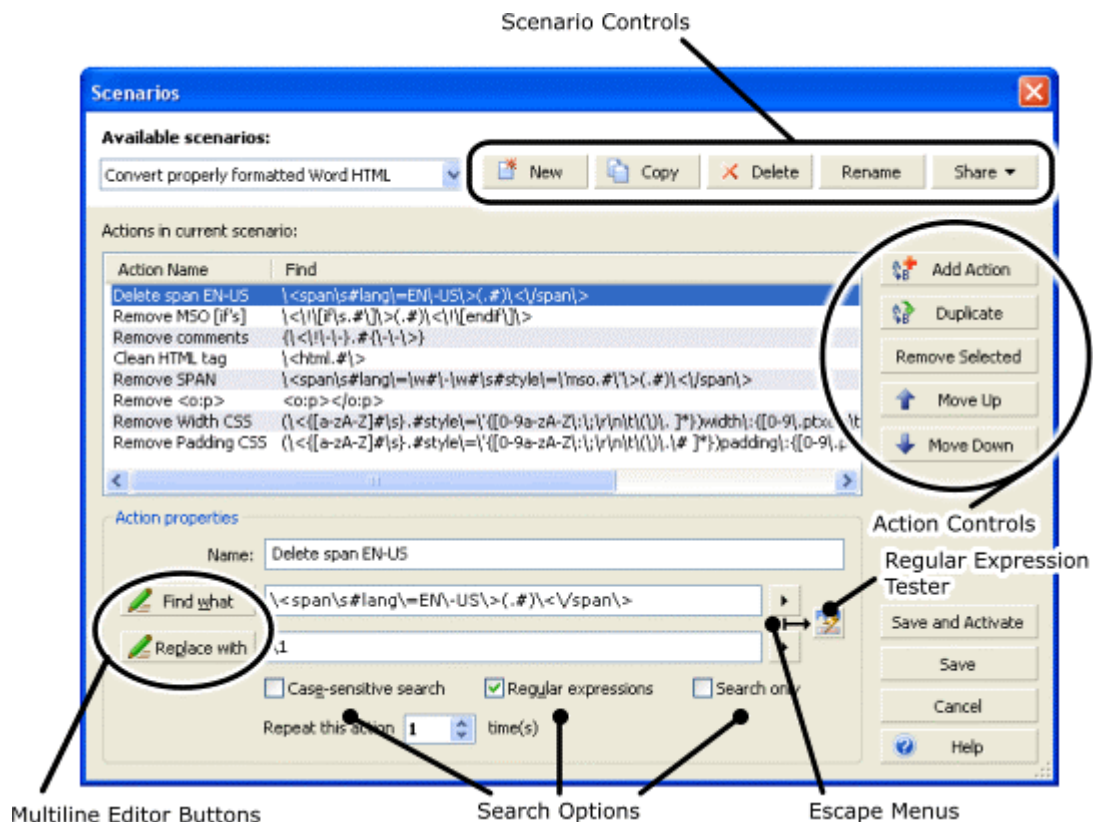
Scenario Controls

Scenarios

Available scenarios:

Convert properly formatted Word HTML

New Copy Delete Rename Share

Actions in current scenario:

| Action Name | Find |
|---|---|
| Delete span EN-US | \<span\s#lang\=EN\-US\>(.#)\<\/span\> |
| Remove MSO [if's] | \<\!\[if\s.#\]\>(.#)\<\!\[endif\]\> |
| Remove comments | {\<\!\-\-}.#{\-\-\>} |
| Clean HTML tag | \<html.#\> |
| Remove SPAN | \<span\s#lang\=\w#\-\w#\s#style\=\'mso.#\'\>(.#)\<\/span\> |
| Remove <o:p> | <o:p></o:p> |
| Remove Width CSS | (\<{[a-zA-Z]#\s}.#style\=\'{[0-9a-zA-Z\:\;\r\n\t\(\)\. ]*})width\:{[0-9\.ptx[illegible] |
| Remove Padding CSS | (\<{[a-zA-Z]#\s}.#style\=\'{[0-9a-zA-Z\:\;\r\n\t\(\)\.\# ]*})padding\:{[0-9\.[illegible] |

Add Action
Duplicate
Remove Selected
Move Up
Move Down

Action Controls

Action properties

Name: Delete span EN-US

Regular Expression Tester

Find what \<span\s#lang\=EN\-US\>(.#)\<\/span\>

Replace with \1

Case-sensitive search Regular expressions Search only

Repeat this action 1 time(s)

Save and Activate
Save
Cancel
Help

Multiline Editor Buttons

Search Options

Escape Menus